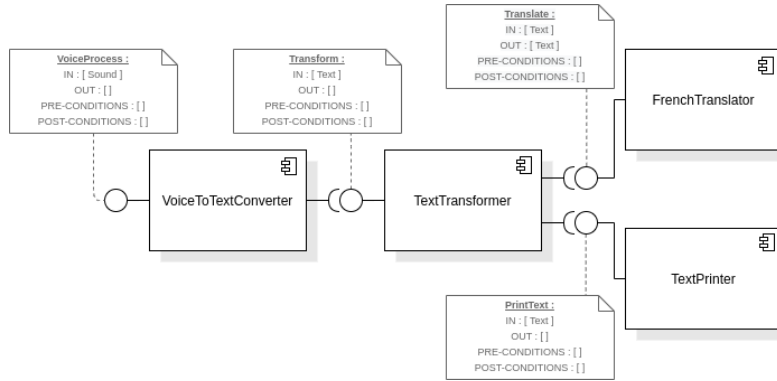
VoiceProcess :
IN : [ Sound ]
OUT : [ ]
PRE-CONDITIONS : [ ]
POST-CONDITIONS : [ ]

Transform :
IN : [ Text ]
OUT : [ ]
PRE-CONDITIONS : [ ]
POST-CONDITIONS : [ ]

Translate :
IN : [ Text ]
OUT : [ Text ]
PRE-CONDITIONS : [ ]
POST-CONDITIONS : [ ]

FrenchTranslator

VoiceToTextConverter

TextTransformer

TextPrinter

PrintText :
IN : [ Text ]
OUT : [ ]
PRE-CONDITIONS : [ ]
POST-CONDITIONS : [ ]